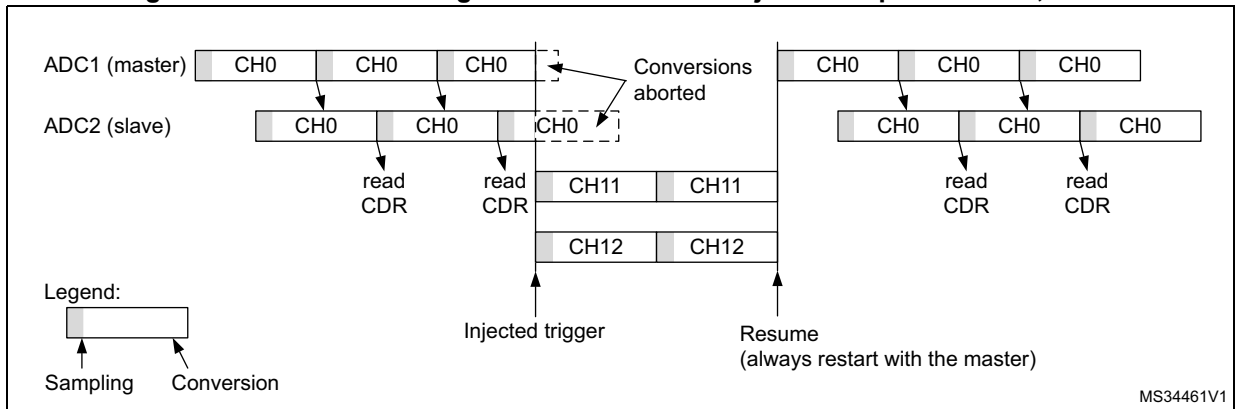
ADC1 (master)
CH0
CH0
CH0
Conversions aborted
CH0
CH0
CH0
ADC2 (slave)
CH0
CH0
CH0
CH0
CH0
CH0
read CDR
read CDR
CH11
CH11
read CDR
read CDR
CH12
CH12
Legend:
Injected trigger
Resume (always restart with the master)
Sampling
Conversion
MS34461V1